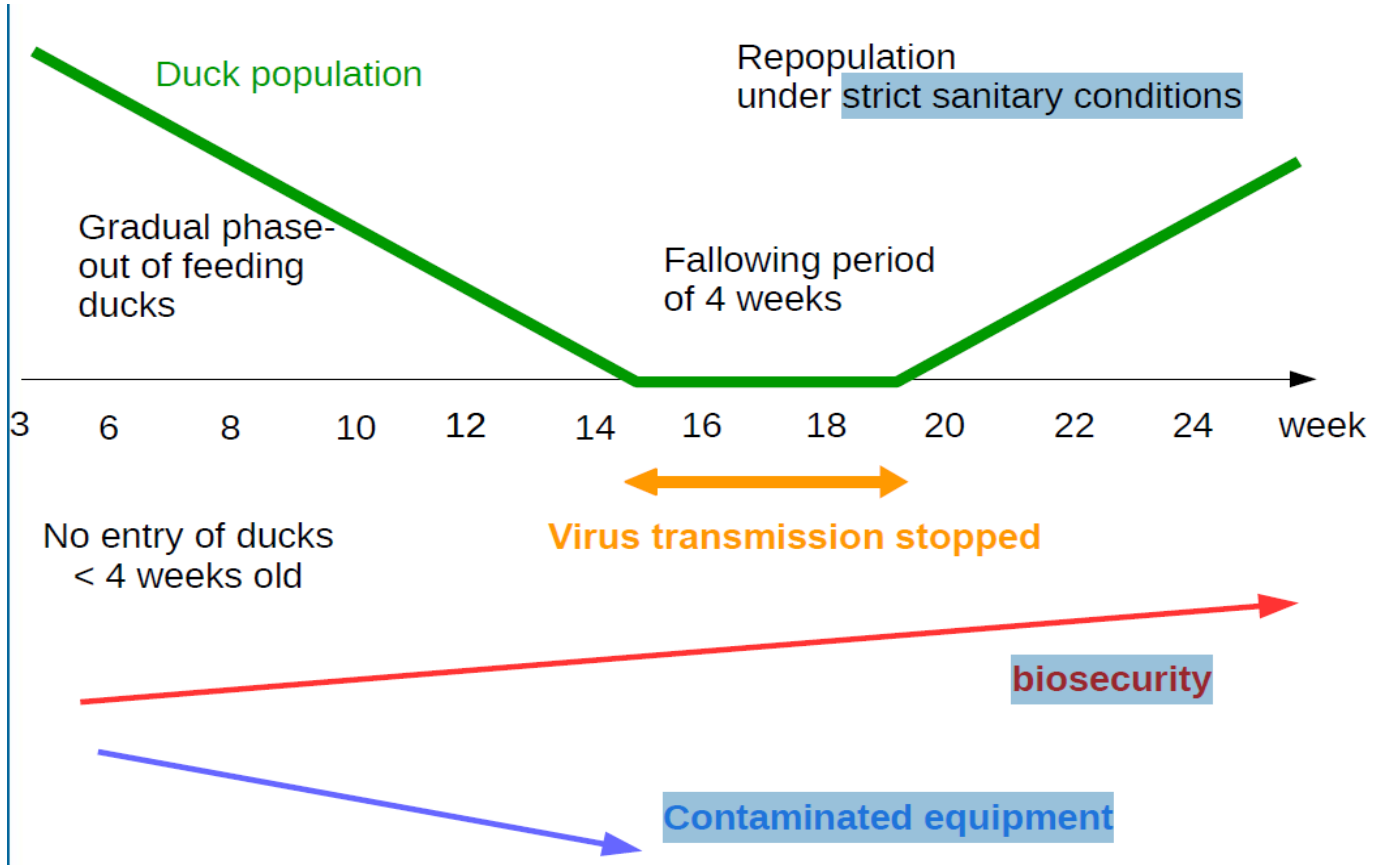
Duck population

Repopulation under strict sanitary conditions

Gradual phase-out of feeding ducks

Fallowing period of 4 weeks

3 6 8 10 12 14 16 18 20 22 24 week

Virus transmission stopped

No entry of ducks < 4 weeks old

biosecurity

Contaminated equipment